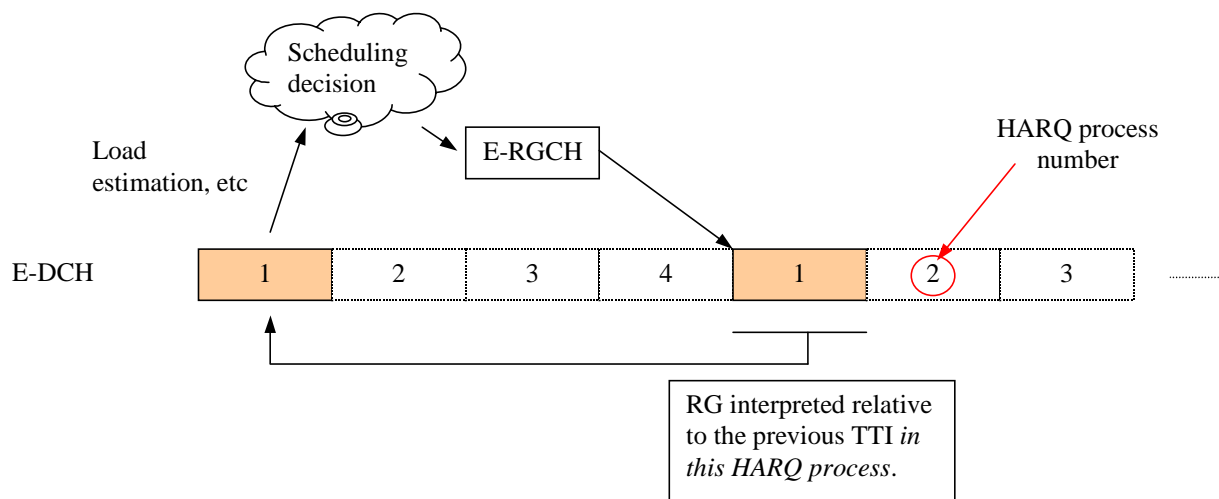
Scheduling decision

Load estimation, etc

E-RGCH

HARQ process number

E-DCH

| 1 | 2 | 3 | 4 | 1 | 2 | 3 |
|---|---|---|---|---|---|---|

RG interpreted relative to the previous TTI *in this HARQ process*.